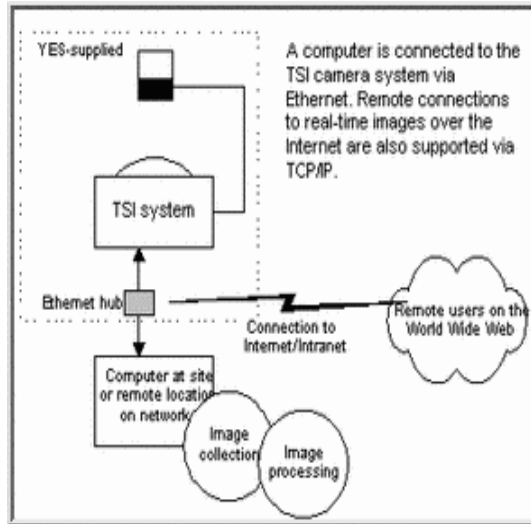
YES-supplied

A computer is connected to the TSI camera system via Ethernet. Remote connections to real-time images over the Internet are also supported via TCP/IP.

TSI system

Ethernet hub

Connection to Internet/Intranet

Remote users on the World Wide Web

Computer at site or remote location on network

Image collection

Image processing